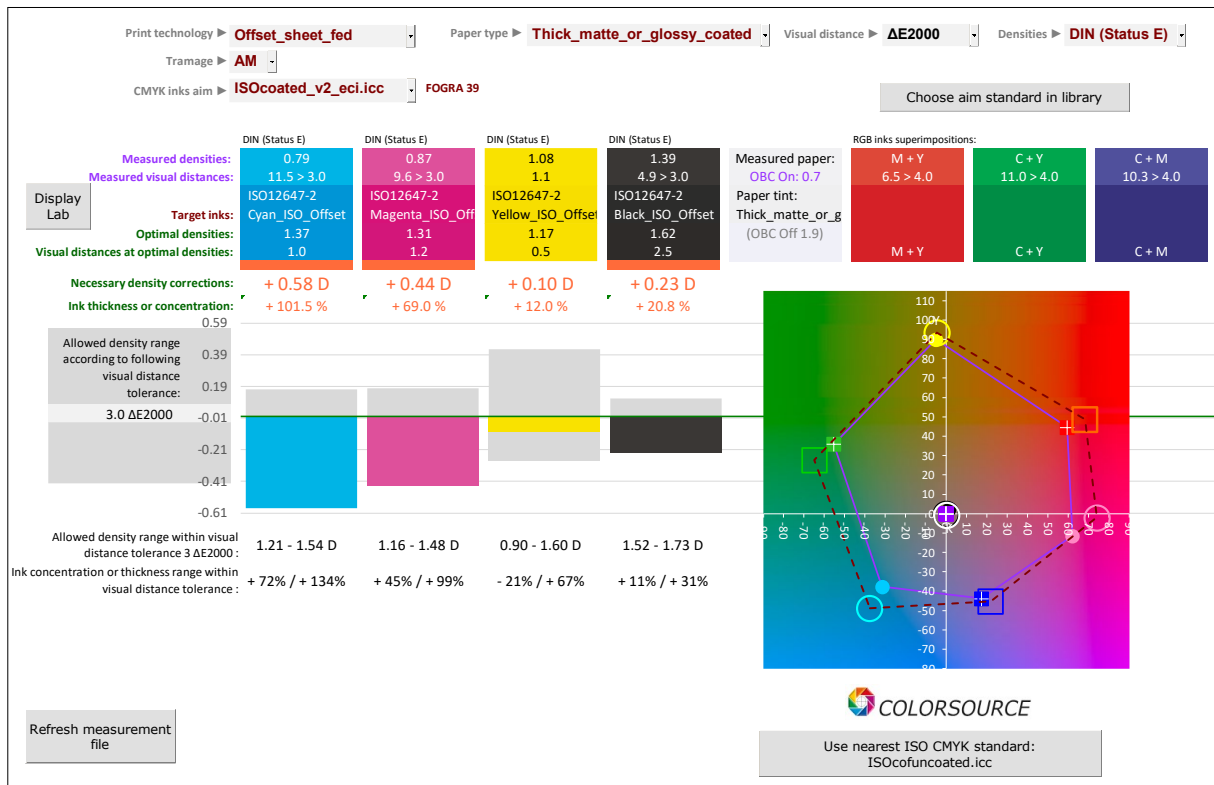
Print technology ▶ Offset_sheet_fed
Paper type ▶ Thick_matte_or_glossy_coated
Visual distance ▶ ΔE2000
Densities ▶ DIN (Status E)
Tramage ▶ AM
CMYK inks aim ▶ ISOcoated_v2_eci.icc FOGRA 39
Choose aim standard in library

Display Lab

| | DIN (Status E) | DIN (Status E) | DIN (Status E) | DIN (Status E) | | RGB inks superimpositions: | | |
|---|---|---|---|---|---|---|---|---|
| Measured densities: | 0.79 | 0.87 | 1.08 | 1.39 | Measured paper: | M + Y | C + Y | C + M |
| Measured visual distances: | 11.5 > 3.0 | 9.6 > 3.0 | 1.1 | 4.9 > 3.0 | OBC On: 0.7 | 6.5 > 4.0 | 11.0 > 4.0 | 10.3 > 4.0 |
| | ISO12647-2 | ISO12647-2 | ISO12647-2 | ISO12647-2 | Paper tint: | | | |
| Target inks: | Cyan_ISO_Offset | Magenta_ISO_Off | Yellow_ISO_Offset | Black_ISO_Offset | Thick_matte_or_g | | | |
| Optimal densities: | 1.37 | 1.31 | 1.17 | 1.62 | (OBC Off 1.9) | | | |
| Visual distances at optimal densities: | 1.0 | 1.2 | 0.5 | 2.5 | | M + Y | C + Y | C + M |
| Necessary density corrections: | + 0.58 D | + 0.44 D | + 0.10 D | + 0.23 D | | | | |
| Ink thickness or concentration: | + 101.5 % | + 69.0 % | + 12.0 % | + 20.8 % | | | | |

Allowed density range according to following visual distance tolerance:
3.0 ΔE2000

0.59
0.39
0.19
-0.01
-0.21
-0.41
-0.61

110 100 90 80 70 60 50 40 30 20 10 0 -10 -20 -30 -40 -50 -60 -70 -80
-80 -70 -60 -50 -40 -30 -20 -10 0 10 20 30 40 50 60 70 80 90
Y

| Allowed density range within visual distance tolerance 3 ΔE2000 : | 1.21 - 1.54 D | 1.16 - 1.48 D | 0.90 - 1.60 D | 1.52 - 1.73 D |
|---|---|---|---|---|
| Ink concentration or thickness range within visual distance tolerance : | + 72% / + 134% | + 45% / + 99% | - 21% / + 67% | + 11% / + 31% |

COLORSOURCE

Refresh measurement file

Use nearest ISO CMYK standard: ISOcofuncoated.icc